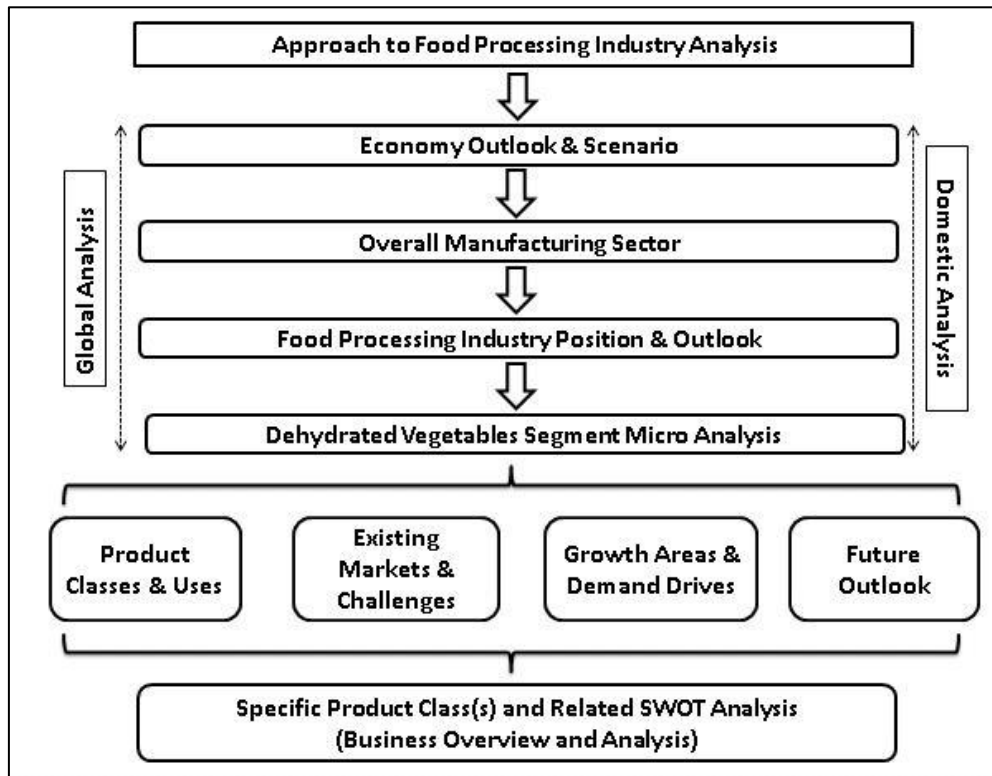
Approach to Food Processing Industry Analysis

Economy Outlook & Scenario

Overall Manufacturing Sector

Food Processing Industry Position & Outlook

Dehydrated Vegetables Segment Micro Analysis

Global Analysis

Domestic Analysis

Product Classes & Uses

Existing Markets & Challenges

Growth Areas & Demand Drives

Future Outlook

Specific Product Class(s) and Related SWOT Analysis (Business Overview and Analysis)